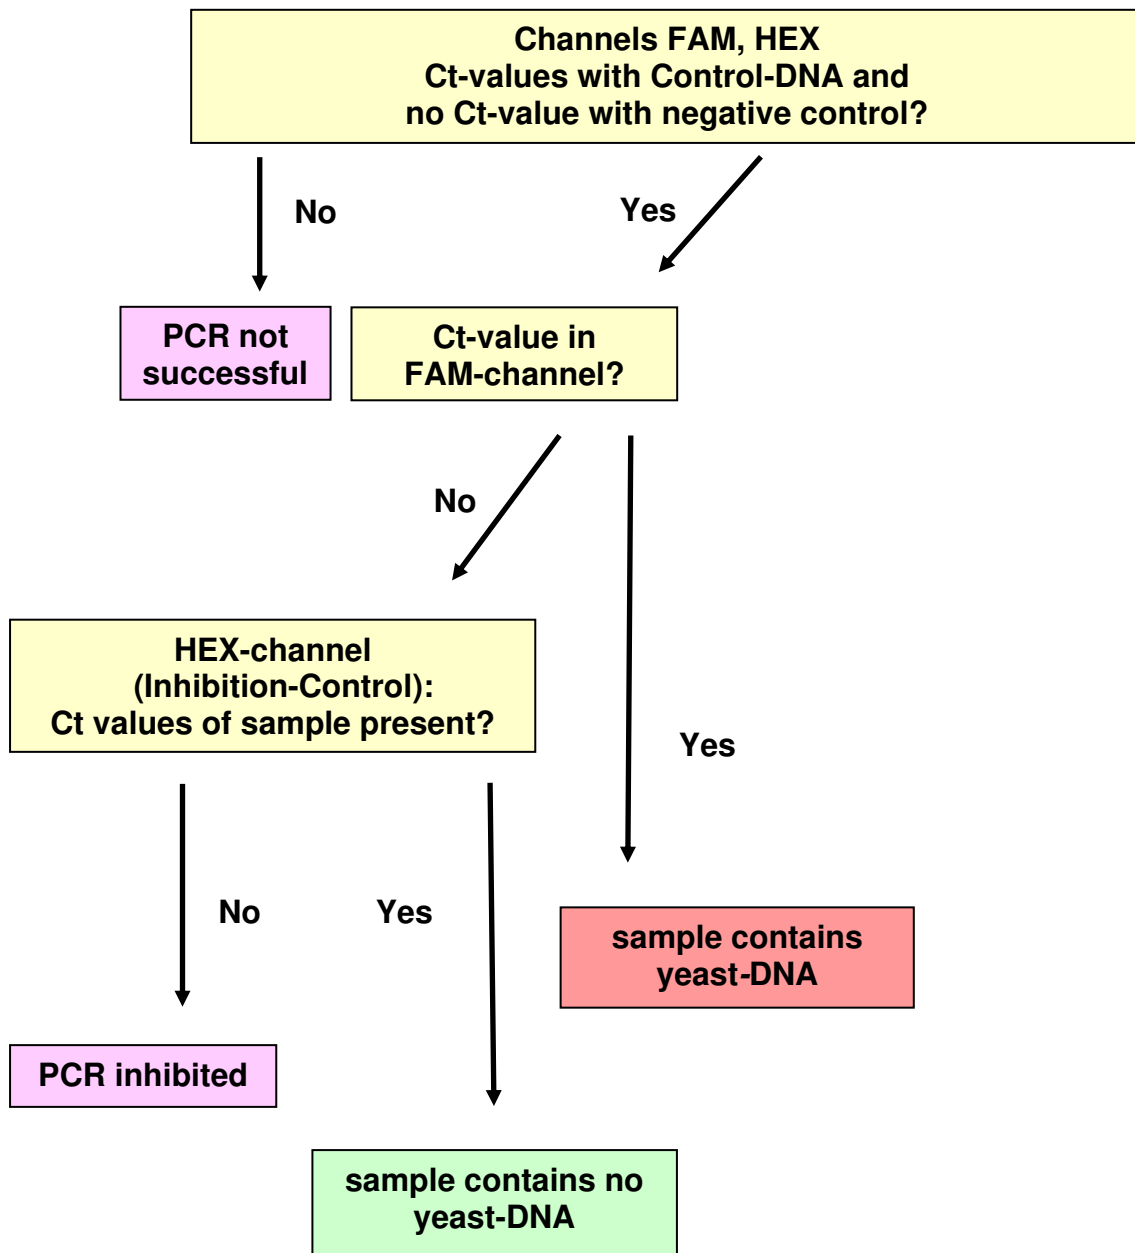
Channels FAM, HEX
Ct-values with Control-DNA and
no Ct-value with negative control?

No

Yes

PCR not successful

Ct-value in FAM-channel?

No

HEX-channel (Inhibition-Control): Ct values of sample present?

Yes

No

Yes

sample contains yeast-DNA

PCR inhibited

sample contains no yeast-DNA